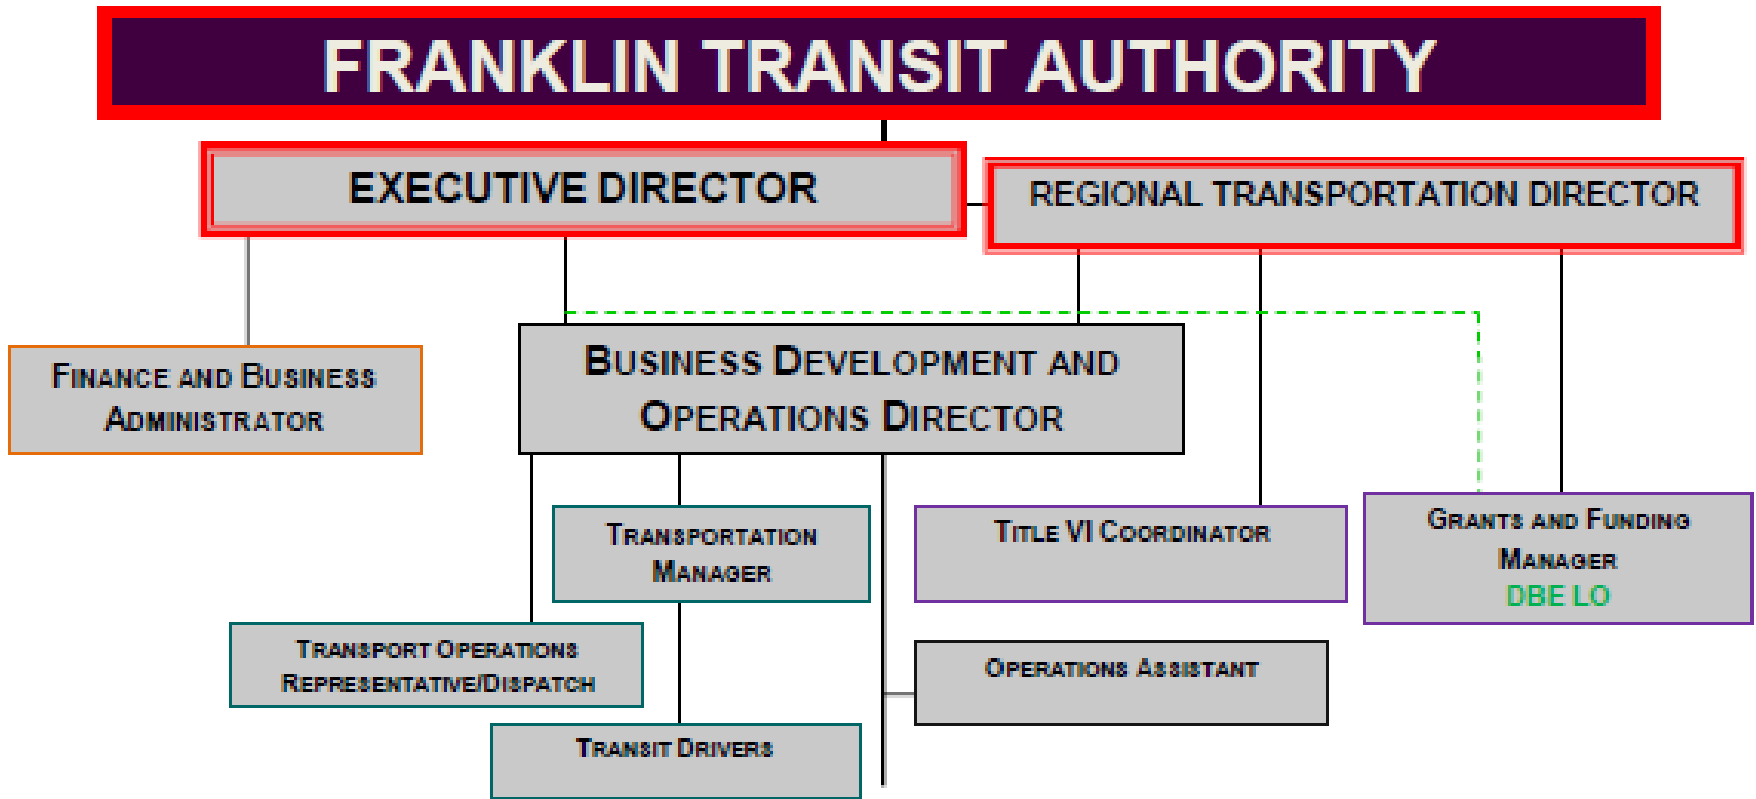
FRANKLIN TRANSIT AUTHORITY

EXECUTIVE DIRECTOR

REGIONAL TRANSPORTATION DIRECTOR

FINANCE AND BUSINESS ADMINISTRATOR

BUSINESS DEVELOPMENT AND OPERATIONS DIRECTOR

TRANSPORTATION MANAGER

TITLE VI COORDINATOR

GRANTS AND FUNDING MANAGER
DBE LO

TRANSPORT OPERATIONS REPRESENTATIVE/DISPATCH

OPERATIONS ASSISTANT

TRANSIT DRIVERS